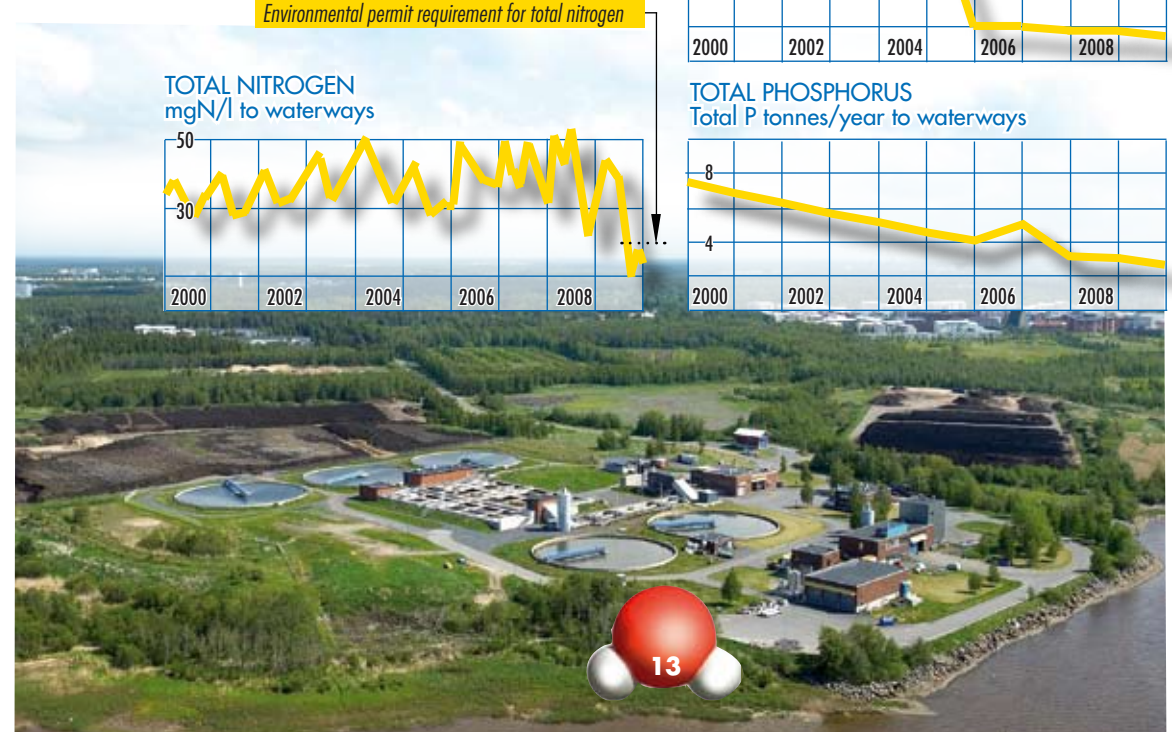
Environmental permit requirement for total nitrogen

2000 2002 2004 2006 2008

TOTAL NITROGEN
mgN/l to waterways

50
30

2000 2002 2004 2006 2008

TOTAL PHOSPHORUS
Total P tonnes/year to waterways

8
4

2000 2002 2004 2006 2008

13